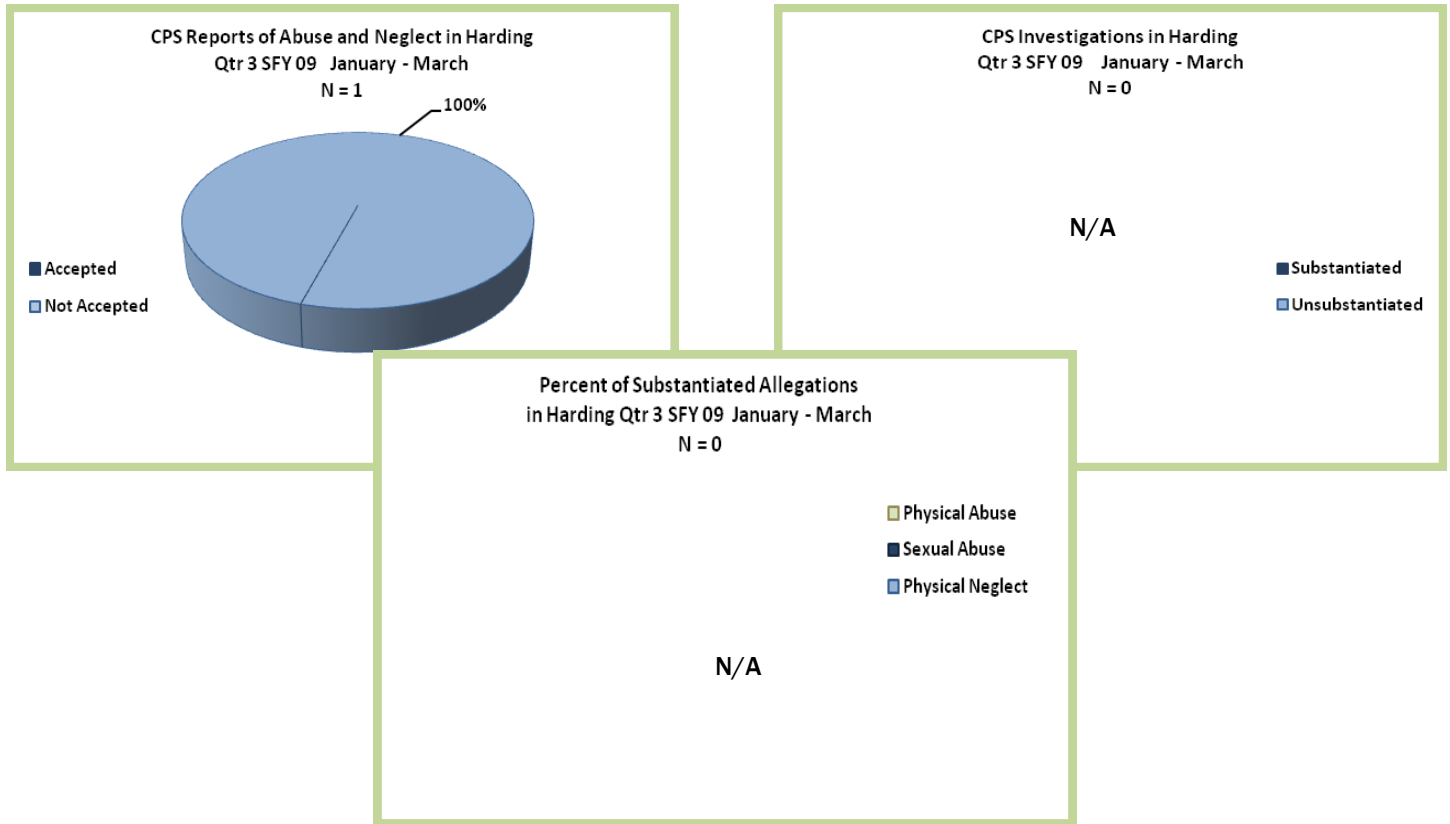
CPS Reports of Abuse and Neglect in Harding
Qtr 3 SFY 09 January - March
N = 1

100%

Accepted
Not Accepted

CPS Investigations in Harding
Qtr 3 SFY 09 January - March
N = 0

N/A

Substantiated
Unsubstantiated

Percent of Substantiated Allegations
in Harding Qtr 3 SFY 09 January - March
N = 0

Physical Abuse
Sexual Abuse
Physical Neglect

N/A